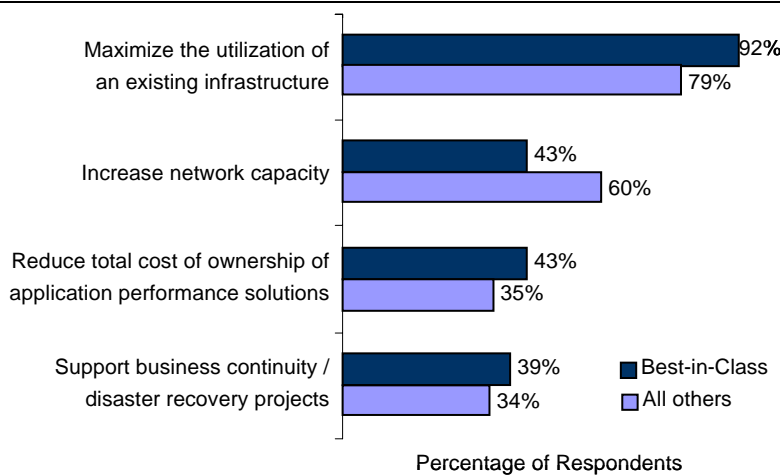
Maximize the utilization of an existing infrastructure
92%
79%

Increase network capacity
43%
60%

Reduce total cost of ownership of application performance solutions
43%
35%

Support business continuity / disaster recovery projects
39%
34%

Best-in-Class
All others

Percentage of Respondents